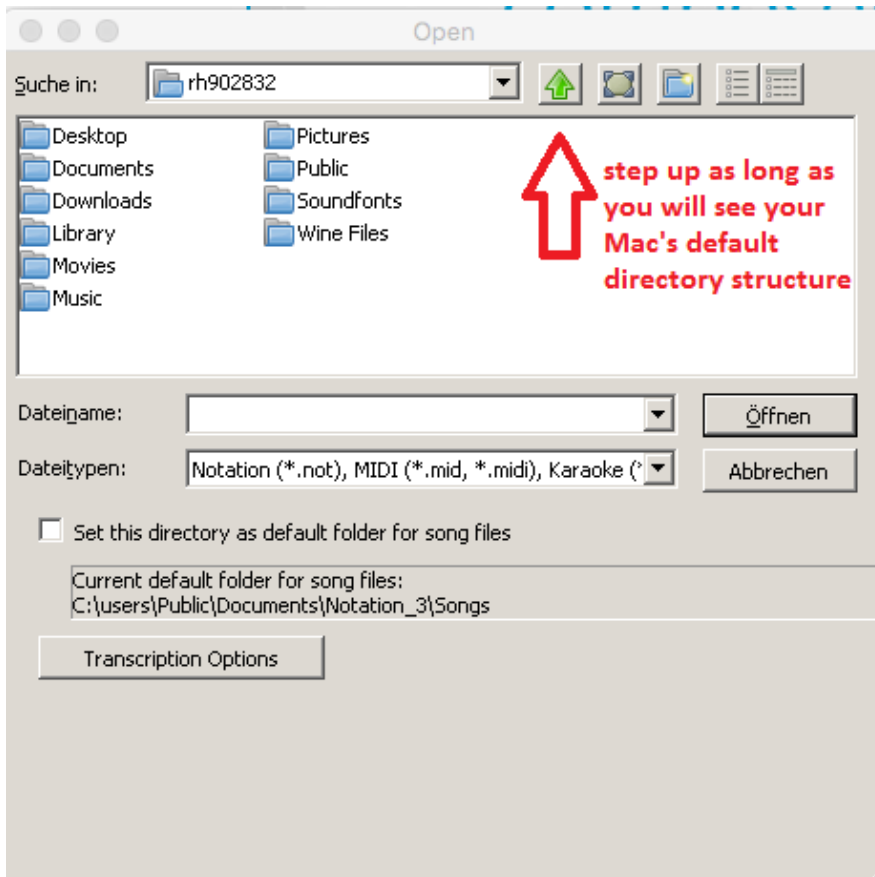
Open

Suche in: rh902832

Desktop
Documents
Downloads
Library
Movies
Music

Pictures
Public
Soundfonts
Wine Files

step up as long as you will see your Mac's default directory structure

Dateiname:
Öffnen

Dateitypen: Notation (*.not), MIDI (*.mid, *.midi), Karaoke (*
Abbrechen

Set this directory as default folder for song files

Current default folder for song files:
C:\users\Public\Documents\Notation_3\Songs

Transcription Options